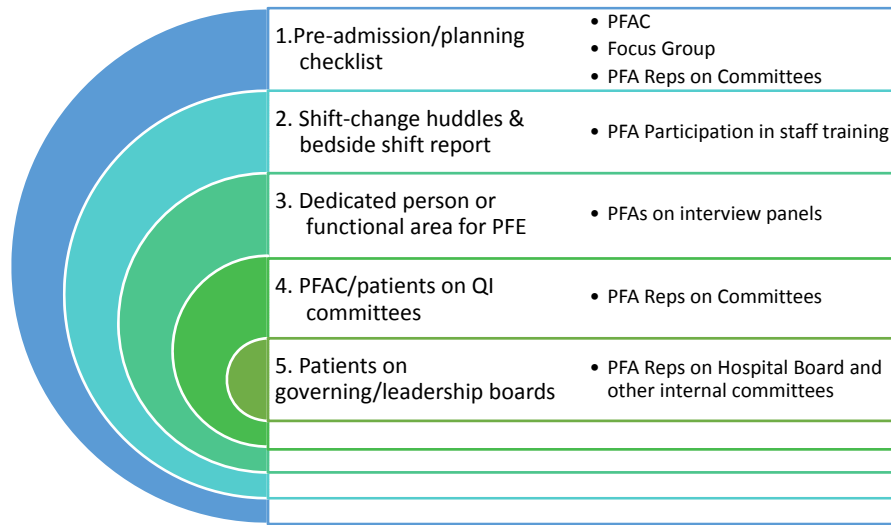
1.Pre-admission/planning checklist

- PFAC
- Focus Group
- PFA Reps on Committees

2. Shift-change huddles & bedside shift report

- PFA Participation in staff training

3. Dedicated person or functional area for PFE

- PFAs on interview panels

4. PFAC/patients on QI committees

- PFA Reps on Committees

5. Patients on governing/leadership boards

- PFA Reps on Hospital Board and other internal committees